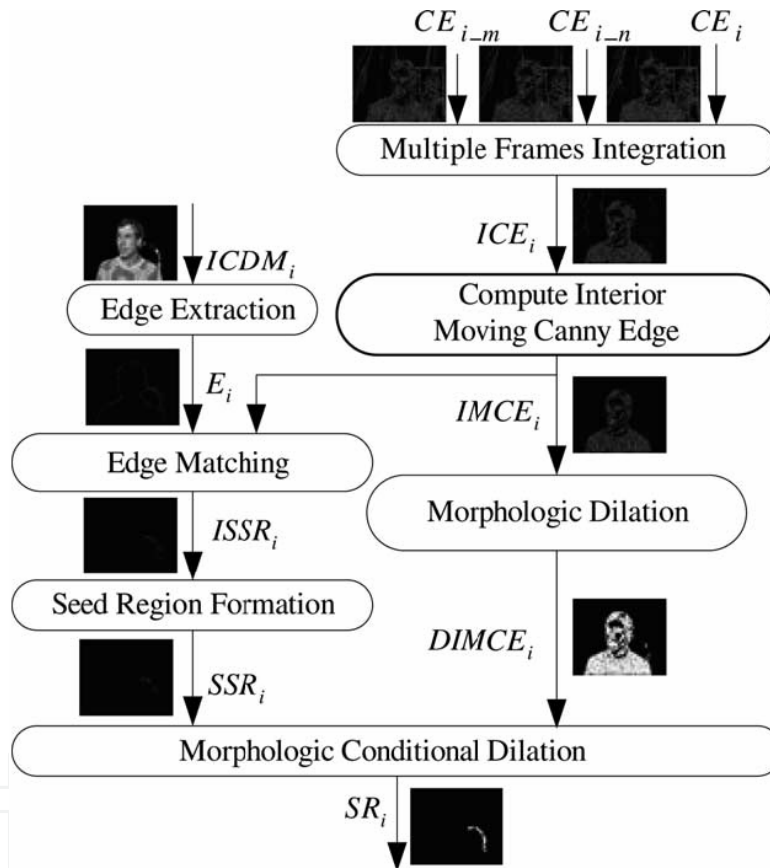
$CE_{i\_m}$ $CE_{i\_n}$ $CE_i$

Multiple Frames Integration

$ICE_i$

$ICDM_i$

Edge Extraction

Compute Interior Moving Canny Edge

$E_i$

$IMCE_i$

Edge Matching

$ISSR_i$

Morphologic Dilation

Seed Region Formation

$DIMCE_i$

$SSR_i$

Morphologic Conditional Dilation

$SR_i$